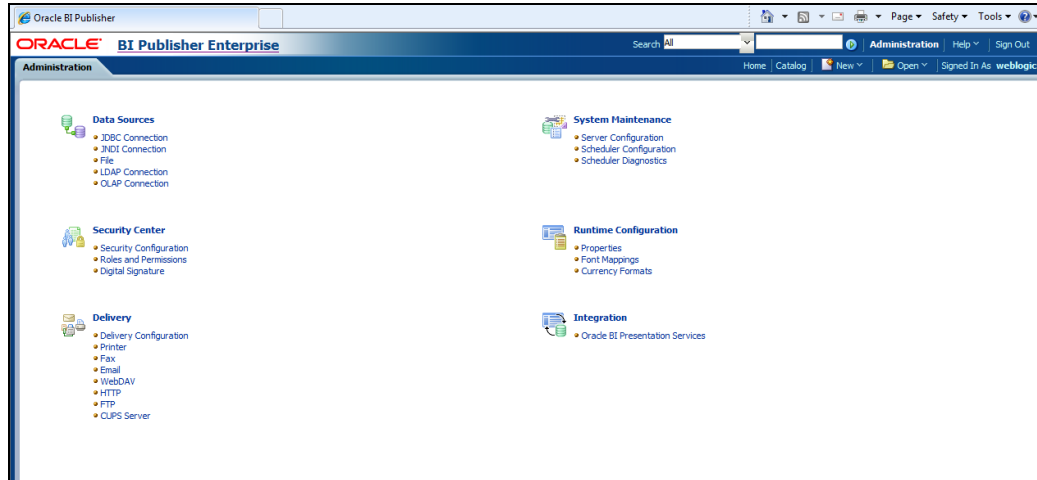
Oracle BI Publisher

Page ▾ Safety ▾ Tools ▾

ORACLE® BI Publisher Enterprise

Search All

Administration | Help | Sign Out

Administration

Home | Catalog | New | Open | Signed In As weblogic

Data Sources
JDBC Connection
JNDI Connection
File
LDAP Connection
OLAP Connection

Security Center
Security Configuration
Roles and Permissions
Digital Signature

Delivery
Delivery Configuration
Printer
Fax
Email
WebDAV
HTTP
FTP
CUPS Server

System Maintenance
Server Configuration
Scheduler Configuration
Scheduler Diagnostics

Runtime Configuration
Properties
Font Mappings
Currency Formats

Integration
Oracle BI Presentation Services